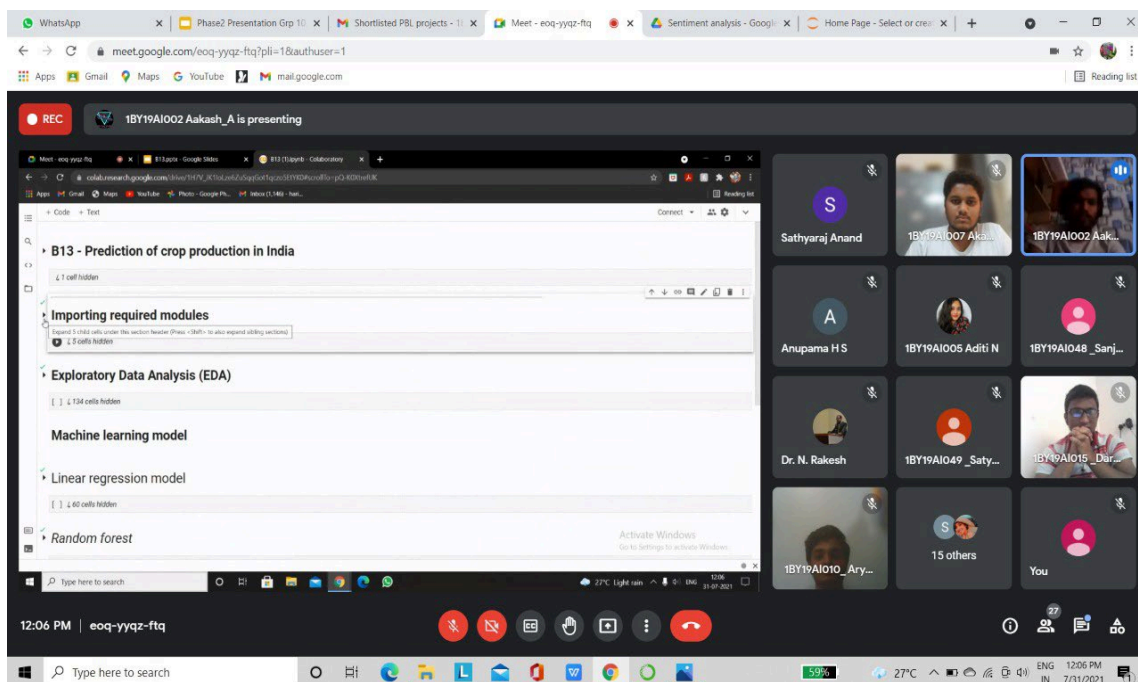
WhatsApp | Phase2 Presentation Grp 10 | Shortlisted PBL projects - 1 | Meet - eoq-yyqz-ftq | Sentiment analysis - Googl | Home Page - Select or crea

meet.google.com/eoq-yyqz-ftq?pli=1&authuser=1

Apps Gmail Maps YouTube mail.google.com Reading list

REC

1BY19AI002 Aakash_A is presenting

Meet - eoq-yyqz-ftq | B13.pptx - Google Slides | B13 (1).ipynb - Colaboratory

colab.research.google.com/drive/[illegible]

Apps Gmail Maps YouTube Photo - Google Ph... Inbox (1,146) - hari...

Reading list

+ Code + Text

Connect

B13 - Prediction of crop production in India

1 cell hidden

Importing required modules

Expand 5 child cells under this section header (Press <Shift> to also expand sibling sections)

5 cells hidden

Exploratory Data Analysis (EDA)

[ ] 134 cells hidden

Machine learning model

Linear regression model

[ ] 60 cells hidden

Random forest

Activate Windows
Go to Settings to activate Windows.

Type here to search

27°C Light rain ENG 12:06 31-07-2021

S
Sathyaraj Anand

1BY19AI007 Aka...

1BY19AI002 Aak...

A
Anupama H S

1BY19AI005 Aditi N

1BY19AI048 _Sanj...

Dr. N. Rakesh

1BY19AI049 _Saty...

1BY19AI015 _Dar...

1BY19AI010 _Ary...

15 others

You

12:06 PM | eoq-yyqz-ftq

27

Type here to search

59%

27°C

ENG IN 12:06 PM 7/31/2021